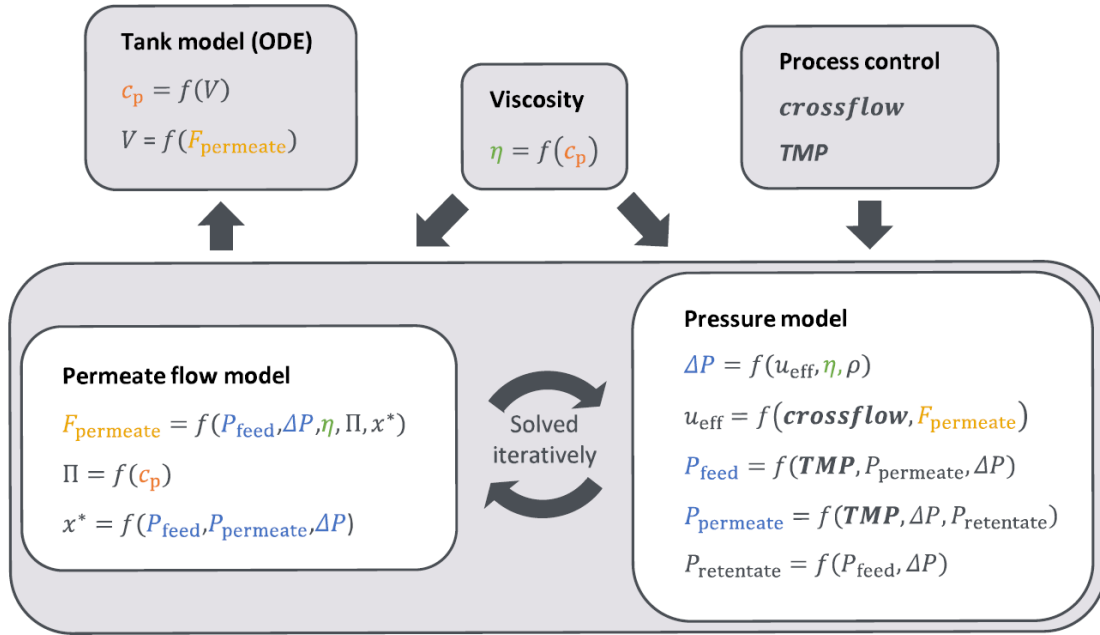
Tank model (ODE)
$c_p = f(V)$
$V = f(F_{\text{permeate}})$

Viscosity
$\eta = f(c_p)$

Process control
$\boldsymbol{crossflow}$
$\boldsymbol{TMP}$

Permeate flow model
$F_{\text{permeate}} = f(P_{\text{feed}}, \Delta P, \eta, \Pi, x^*)$
$\Pi = f(c_p)$
$x^* = f(P_{\text{feed}}, P_{\text{permeate}}, \Delta P)$

Solved iteratively

Pressure model
$\Delta P = f(u_{\text{eff}}, \eta, \rho)$
$u_{\text{eff}} = f(\boldsymbol{crossflow}, F_{\text{permeate}})$
$P_{\text{feed}} = f(\boldsymbol{TMP}, P_{\text{permeate}}, \Delta P)$
$P_{\text{permeate}} = f(\boldsymbol{TMP}, \Delta P, P_{\text{retentate}})$
$P_{\text{retentate}} = f(P_{\text{feed}}, \Delta P)$